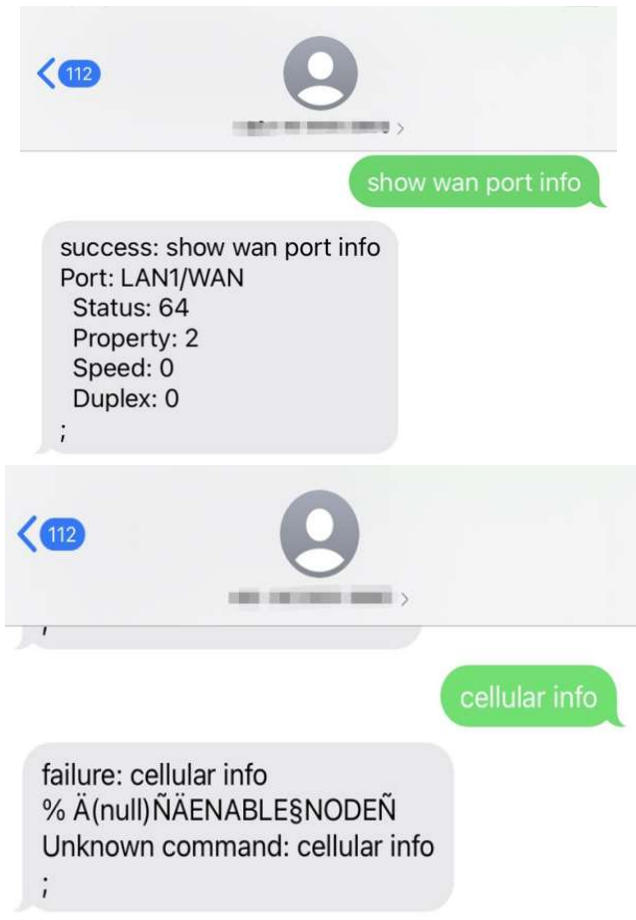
112

show wan port info

success: show wan port info
Port: LAN1/WAN
Status: 64
Property: 2
Speed: 0
Duplex: 0
;

112

cellular info

failure: cellular info
% Ä(null)ÑÄENABLE§NODEÑ
Unknown command: cellular info
;